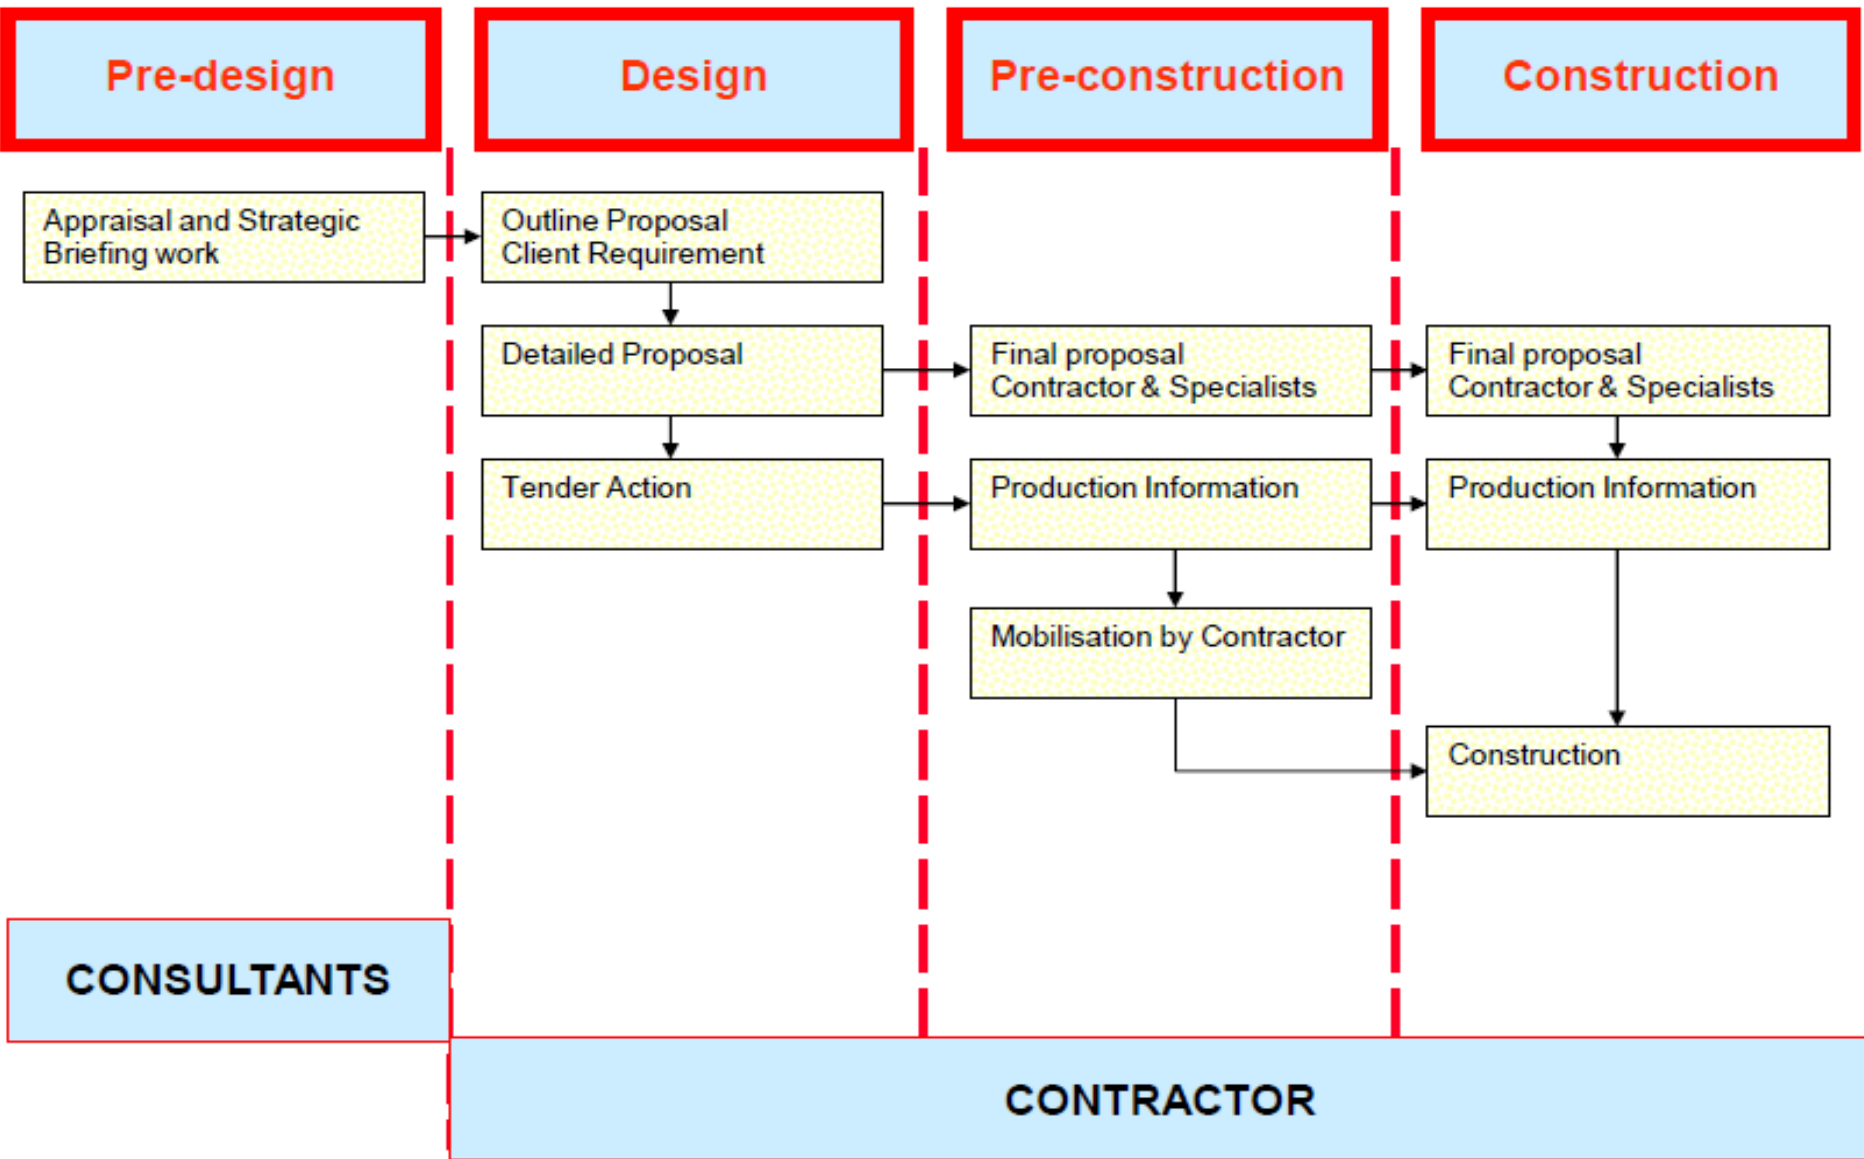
Pre-design

Design

Pre-construction

Construction

Appraisal and Strategic Briefing work

Outline Proposal Client Requirement

Detailed Proposal

Tender Action

Final proposal Contractor & Specialists

Production Information

Mobilisation by Contractor

Final proposal Contractor & Specialists

Production Information

Construction

CONSULTANTS

CONTRACTOR